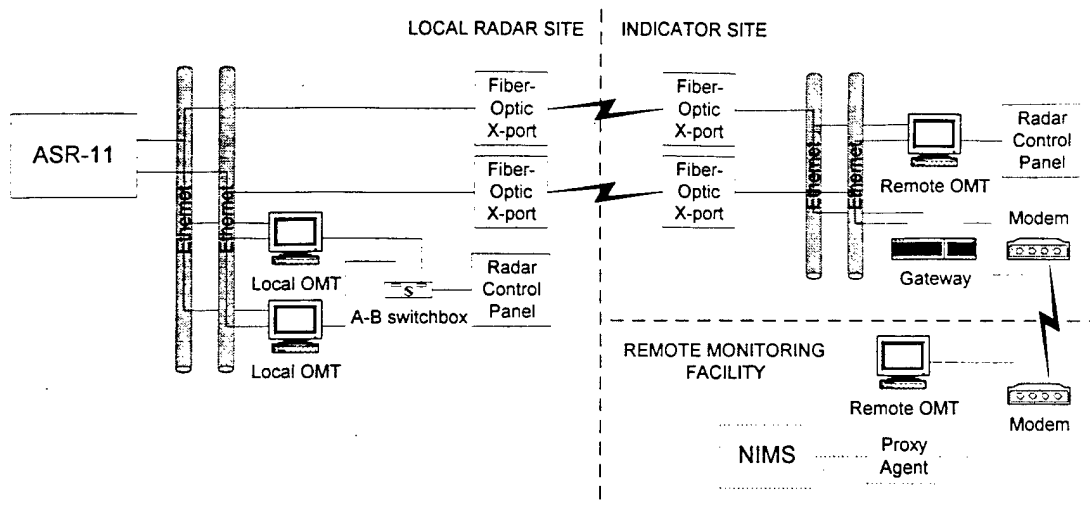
LOCAL RADAR SITE

INDICATOR SITE

ASR-11

Ethernet

Ethernet

Fiber-Optic X-port

Fiber-Optic X-port

Local OMT

S

A-B switchbox

Radar Control Panel

Local OMT

Fiber-Optic X-port

Fiber-Optic X-port

Ethernet

Ethernet

Remote OMT

Radar Control Panel

Modem

Gateway

REMOTE MONITORING FACILITY

Remote OMT

Modem

NIMS

Proxy Agent